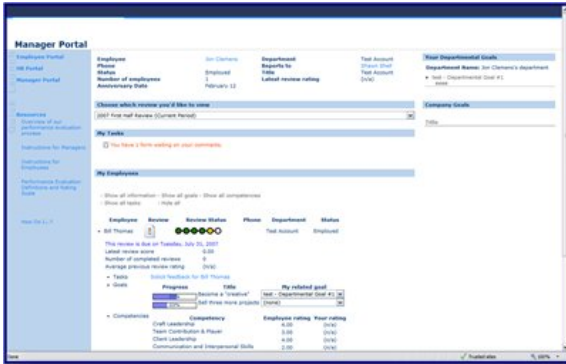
Manager Portal

Employee Portal
HR Portal
Manager Portal

Resources
Overview of our performance evaluation process
Instructions for Managers
Instructions for Employees
Performance Evaluation Definitions and Rating Scale
How Do I...?

Employee: Jon Clemens
Phone:
Status: Employed
Number of employees: 1
Anniversary Date: February 12

Department: Test Account
Reports to: Shawn Shell
Title: Test Account
Latest review rating: (n/a)

Choose which review you'd like to view
2007 First Half Review (Current Period)

My Tasks
You have 1 form waiting on your comments.

My Employees
Show all information - Show all goals - Show all competencies
Show all tasks - Hide all

| Employee | Review | Review Status | Phone | Department | Status |
|---|---|---|---|---|---|
| Bill Thomas | | | | Test Account | Employed |

This review is due on Tuesday, July 31, 2007
Latest review score: 0.00
Number of completed reviews: 0
Average previous review rating: (n/a)

Tasks: Solicit feedback for Bill Thomas
Goals

| Progress | Title | My related goal |
|---|---|---|
| | Become a "creative" | test - Departmental Goal #1 |
| | Sell three more projects | (none) |

Competencies

| Competency | Employee rating | Your rating |
|---|---|---|
| Craft Leadership | 0.00 | (n/a) |
| Team Contribution & Player | 0.00 | (n/a) |
| Client Leadership | 0.00 | (n/a) |
| Communication and Interpersonal Skills | 0.00 | (n/a) |

Your Departmental Goals
Department Name: Jon Clemens's department
test - Departmental Goal #1

Company Goals
Title

Done
Trusted sites
100%